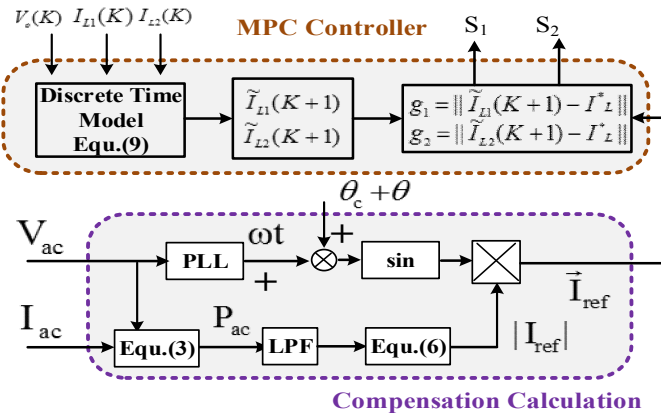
$V_o(K)$ $I_{L1}(K)$ $I_{L2}(K)$

MPC Controller

$S_1$ $S_2$

Discrete Time Model Equ.(9)

$\widetilde{I}_{L1}(K+1)$
$\widetilde{I}_{L2}(K+1)$

$g_1 = \| \widetilde{I}_{L1}(K+1) - I^*_L \|$
$g_2 = \| \widetilde{I}_{L2}(K+1) - I^*_L \|$

$\theta_c + \theta$

$V_{ac}$

PLL

ωt

+

+

sin

$\vec{I}_{ref}$

$I_{ac}$

$P_{ac}$

Equ.(3)

LPF

Equ.(6)

$|I_{ref}|$

Compensation Calculation